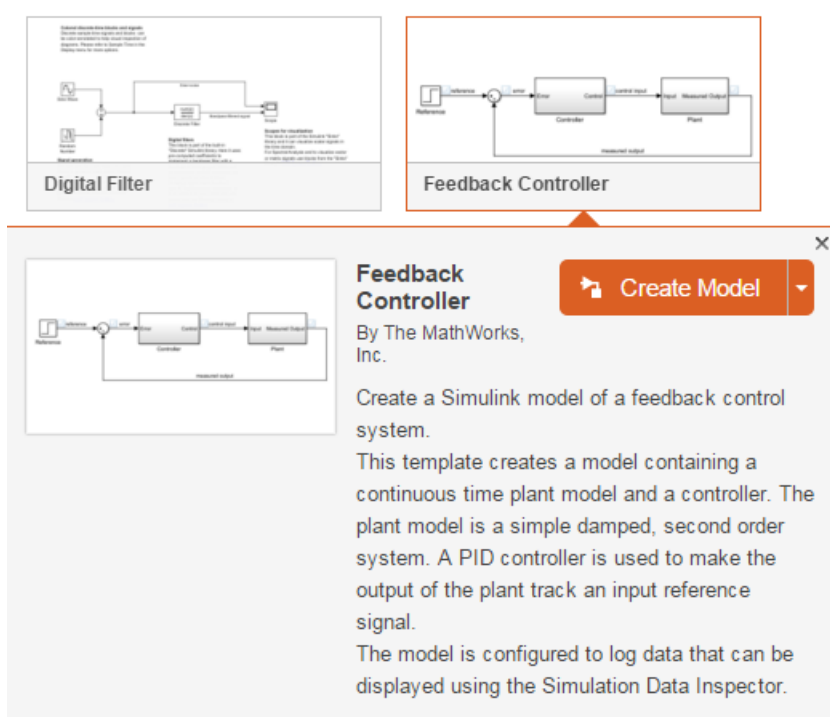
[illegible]

Digital Filter

Reference — reference — error — Error — Control — control input — Input — Measured Output — Controller — Plant — measured output

Feedback Controller

×

Reference — reference — error — Error — Control — control input — Input — Measured Output — Controller — Plant — measured output

Feedback Controller

By The MathWorks, Inc.

Create Model

Create a Simulink model of a feedback control system.
This template creates a model containing a continuous time plant model and a controller. The plant model is a simple damped, second order system. A PID controller is used to make the output of the plant track an input reference signal.
The model is configured to log data that can be displayed using the Simulation Data Inspector.